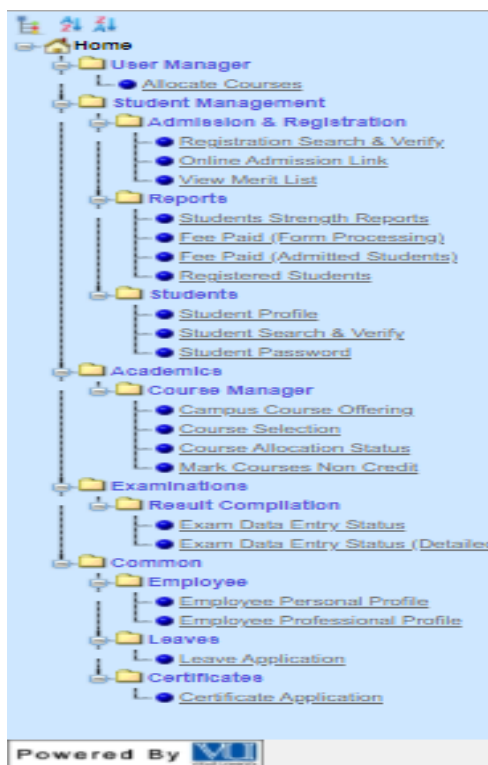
Home
User Manager
Allocate Courses
Student Management
Admission & Registration
Registration Search & Verify
Online Admission Link
View Merit List
Reports
Students Strength Reports
Fee Paid (Form Processing)
Fee Paid (Admitted Students)
Registered Students
Students
Student Profile
Student Search & Verify
Student Password
Academics
Course Manager
Campus Course Offering
Course Selection
Course Allocation Status
Mark Courses Non Credit
Examinations
Result Compilation
Exam Data Entry Status
Exam Data Entry Status (Detailed
Common
Employee
Employee Personal Profile
Employee Professional Profile
Leaves
Leave Application
Certificates
Certificate Application

Powered By VU